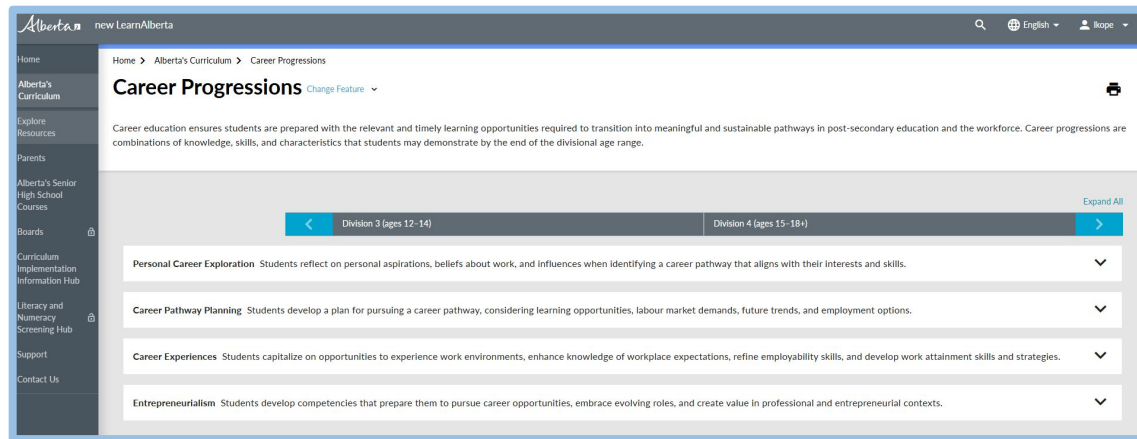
Alberta new LearnAlberta

English lkope

Home

Alberta's Curriculum

Explore Resources

Parents

Alberta's Senior High School Courses

Boards

Curriculum Implementation Information Hub

Literacy and Numeracy Screening Hub

Support

Contact Us

Home > Alberta's Curriculum > Career Progressions

Career Progressions Change Feature

Career education ensures students are prepared with the relevant and timely learning opportunities required to transition into meaningful and sustainable pathways in post-secondary education and the workforce. Career progressions are combinations of knowledge, skills, and characteristics that students may demonstrate by the end of the divisional age range.

Expand All

Division 3 (ages 12–14)

Division 4 (ages 15–18+)

Personal Career Exploration Students reflect on personal aspirations, beliefs about work, and influences when identifying a career pathway that aligns with their interests and skills.

Career Pathway Planning Students develop a plan for pursuing a career pathway, considering learning opportunities, labour market demands, future trends, and employment options.

Career Experiences Students capitalize on opportunities to experience work environments, enhance knowledge of workplace expectations, refine employability skills, and develop work attainment skills and strategies.

Entrepreneurialism Students develop competencies that prepare them to pursue career opportunities, embrace evolving roles, and create value in professional and entrepreneurial contexts.